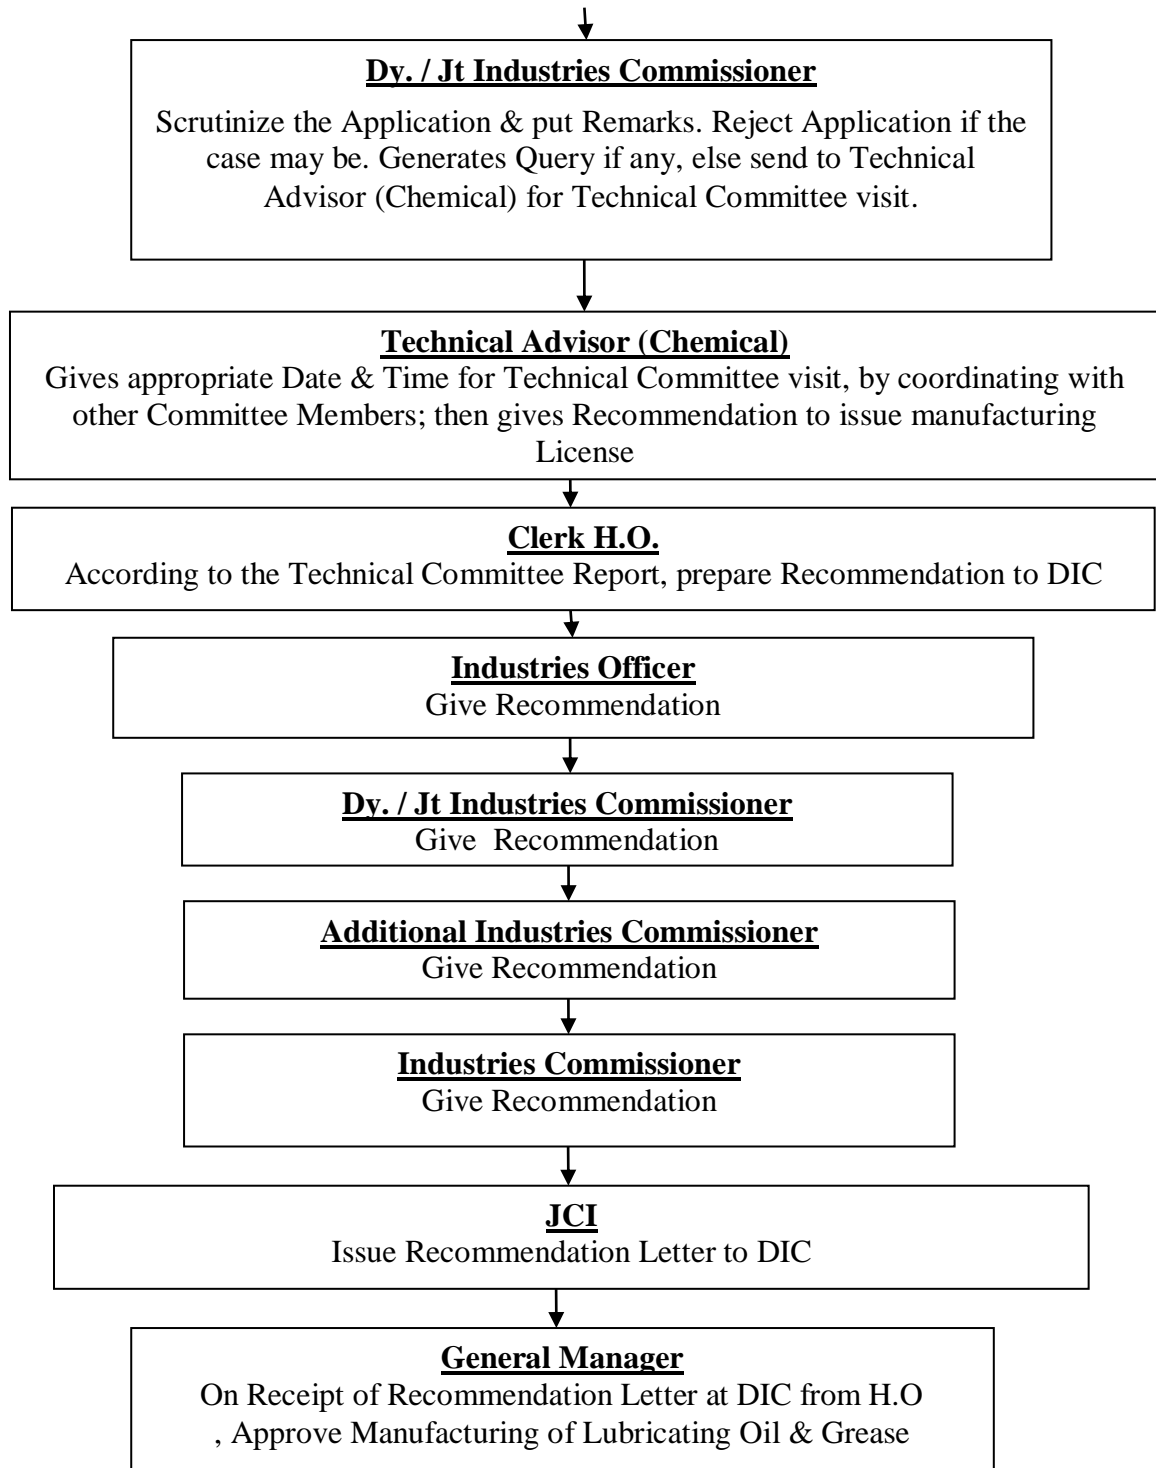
Dy. / Jt Industries Commissioner

Scrutinize the Application & put Remarks. Reject Application if the case may be. Generates Query if any, else send to Technical Advisor (Chemical) for Technical Committee visit.

Technical Advisor (Chemical)

Gives appropriate Date & Time for Technical Committee visit, by coordinating with other Committee Members; then gives Recommendation to issue manufacturing License

Clerk H.O.

According to the Technical Committee Report, prepare Recommendation to DIC

Industries Officer

Give Recommendation

Dy. / Jt Industries Commissioner

Give Recommendation

Additional Industries Commissioner

Give Recommendation

Industries Commissioner

Give Recommendation

JCI

Issue Recommendation Letter to DIC

General Manager

On Receipt of Recommendation Letter at DIC from H.O , Approve Manufacturing of Lubricating Oil & Grease